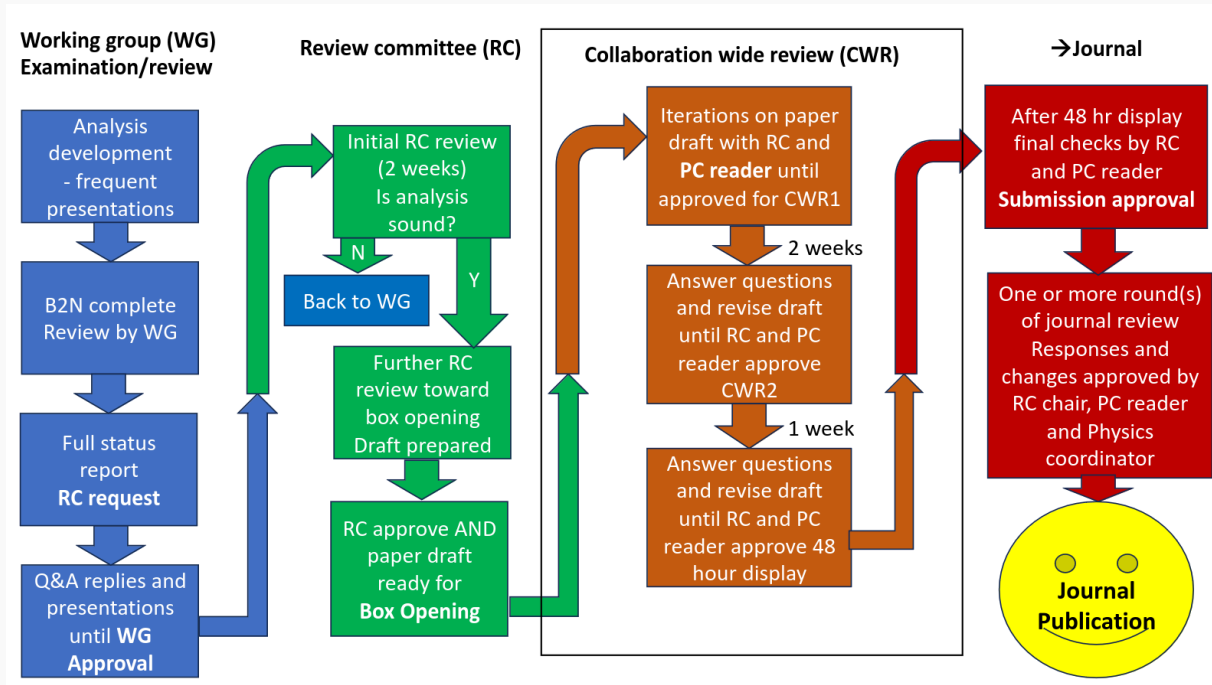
Working group (WG)
Examination/review

Analysis development - frequent presentations

B2N complete Review by WG

Full status report
**RC request**

Q&A replies and presentations until **WG Approval**

Review committee (RC)

Initial RC review (2 weeks)
Is analysis sound?

N

Back to WG

Y

Further RC review toward box opening
Draft prepared

RC approve AND paper draft ready for
**Box Opening**

Collaboration wide review (CWR)

Iterations on paper draft with RC and **PC reader** until approved for CWR1

2 weeks

Answer questions and revise draft until RC and PC reader approve CWR2

1 week

Answer questions and revise draft until RC and PC reader approve 48 hour display

→Journal

After 48 hr display final checks by RC and PC reader
**Submission approval**

One or more round(s) of journal review
Responses and changes approved by RC chair, PC reader and Physics coordinator

**Journal Publication**